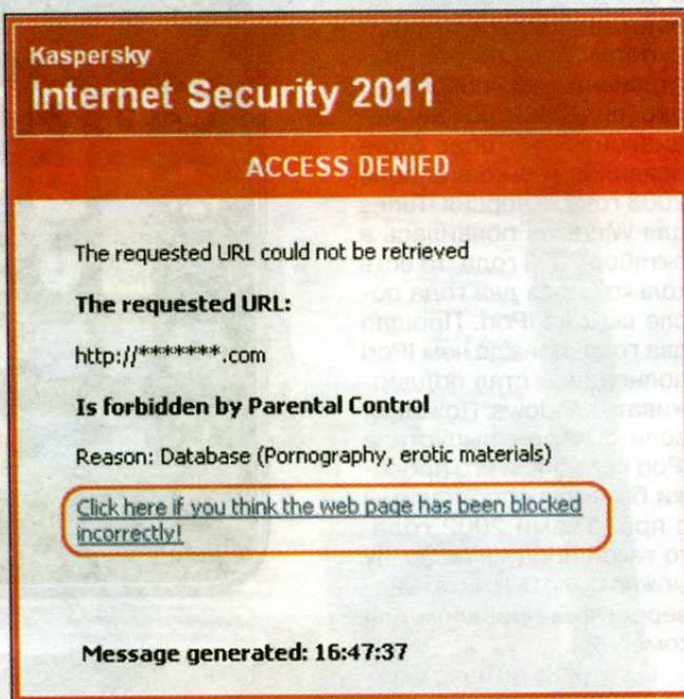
Kaspersky
Internet Security 2011

ACCESS DENIED

The requested URL could not be retrieved

The requested URL:

http://********.com

Is forbidden by Parental Control

Reason: Database (Pornography, erotic materials)

Click here if you think the web page has been blocked incorrectly!

Message generated: 16:47:37